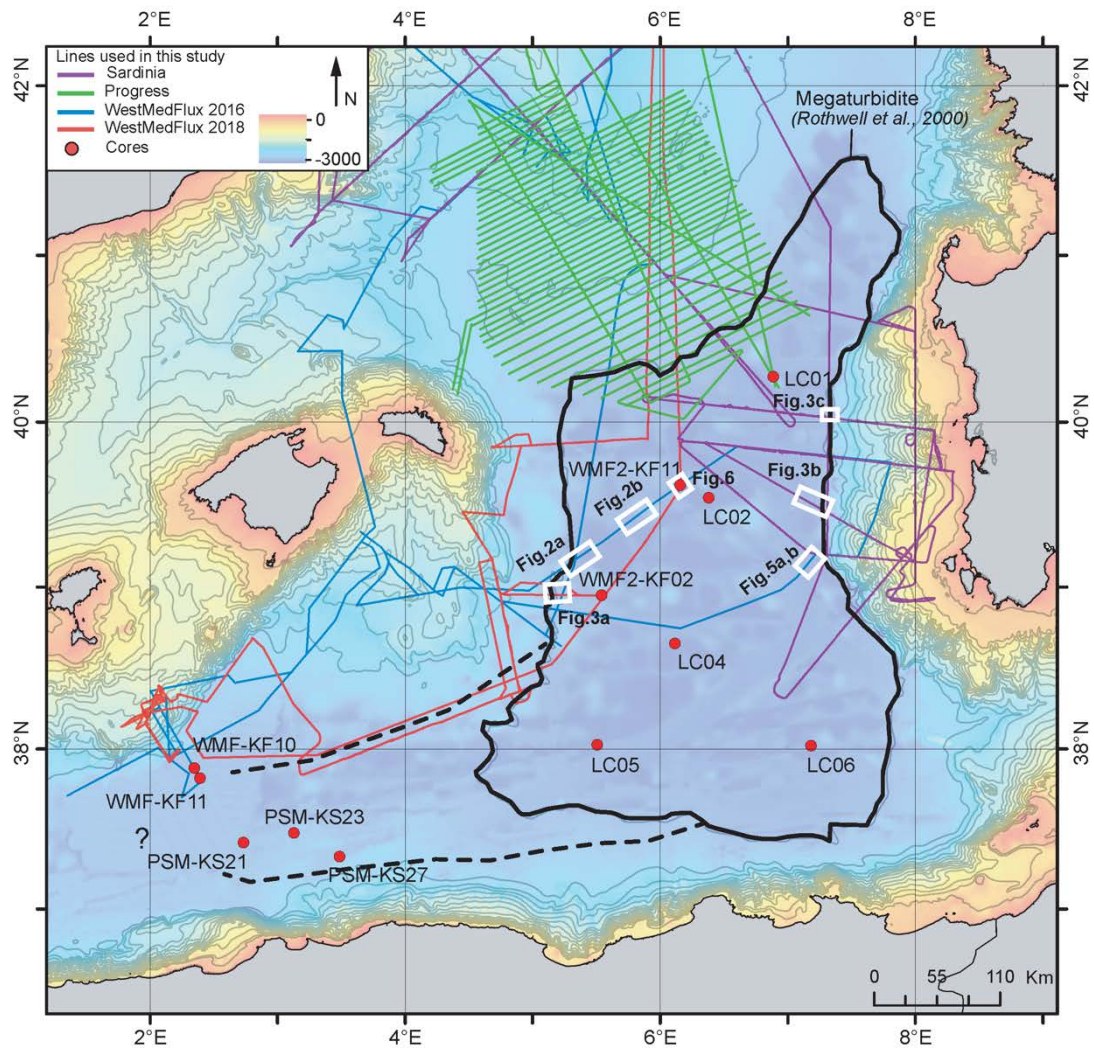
2°E 4°E 6°E 8°E

42°N 42°N

Lines used in this study
Sardinia
Progress
WestMedFlux 2016
WestMedFlux 2018
Cores

0
-3000

N

Megaturbidite
(Rothwell et al., 2000)

LC01
Fig.3c
40°N 40°N
WMF2-KF11
Fig.6
Fig.3b
Fig.2b
LC02
Fig.2a
WMF2-KF02
Fig.5a,b
Fig.3a
LC04

38°N 38°N
WMF-KF10
LC05
LC06
WMF-KF11
PSM-KS23
?
PSM-KS21
PSM-KS27

0 55 110 Km

2°E 4°E 6°E 8°E